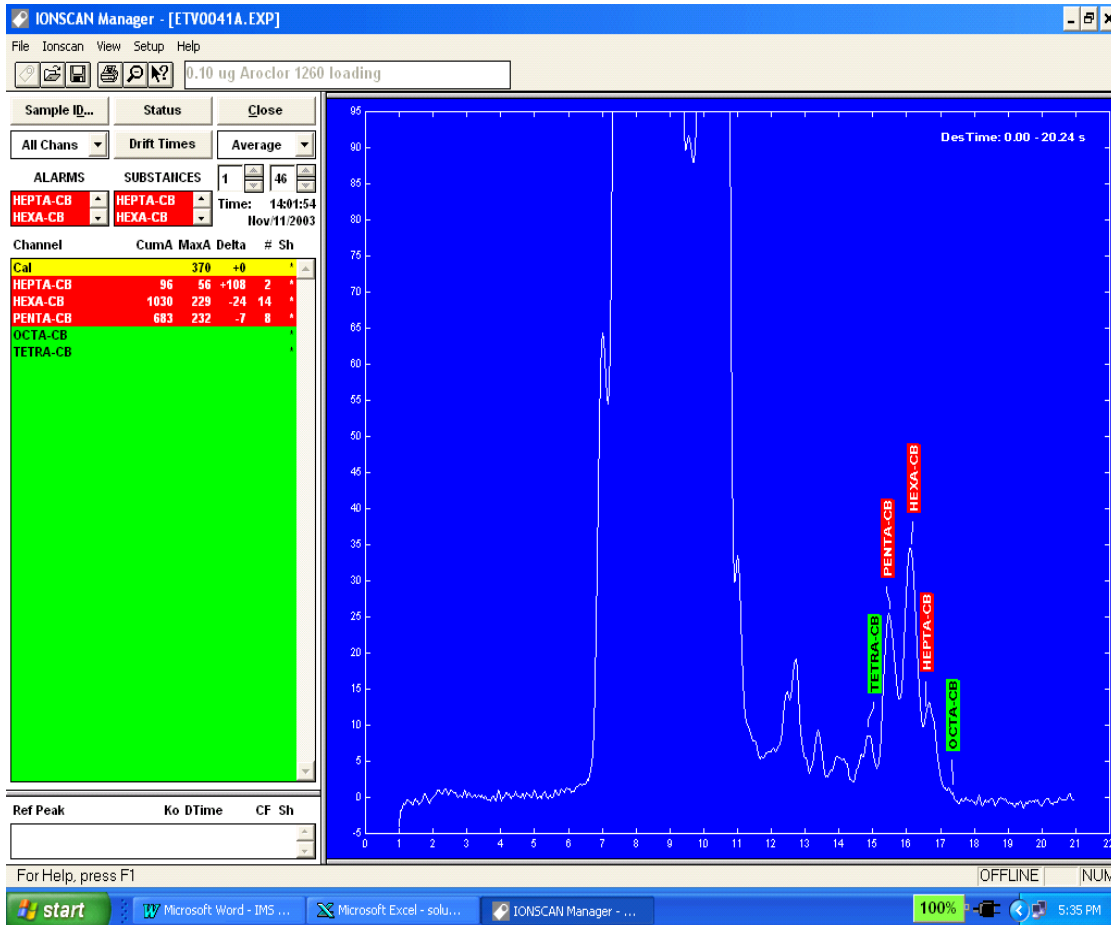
IONSCAN Manager - [ETV0041A.EXP]

File Ionscan View Setup Help

0.10 ug Aroclor 1260 loading

Sample ID... Status Close

All Chans Drift Times Average

ALARMS SUBSTANCES 1 46

HEPTA-CB HEPTA-CB Time: 14:01:54
HEXA-CB HEXA-CB Nov/11/2003

| Channel | CumA | MaxA | Delta | # | Sh |
|---|---|---|---|---|---|
| Cal | | 370 | +0 | | * |
| HEPTA-CB | 96 | 56 | +108 | 2 | * |
| HEXA-CB | 1030 | 229 | -24 | 14 | * |
| PENTA-CB | 683 | 232 | -7 | 8 | * |
| OCTA-CB | | | | | * |
| TETRA-CB | | | | | * |

Ref Peak Ko DTime CF Sh

DesTime: 0.00 - 20.24 s

95 90 85 80 75 70 65 60 55 50 45 40 35 30 25 20 15 10 5 0 -5

0 1 2 3 4 5 6 7 8 9 10 11 12 13 14 15 16 17 18 19 20 21 22

TETRA-CB PENTA-CB HEXA-CB HEPTA-CB OCTA-CB

For Help, press F1 OFFLINE NUM

start Microsoft Word - IMS ... Microsoft Excel - solu... IONSCAN Manager - ... 100% 5:35 PM